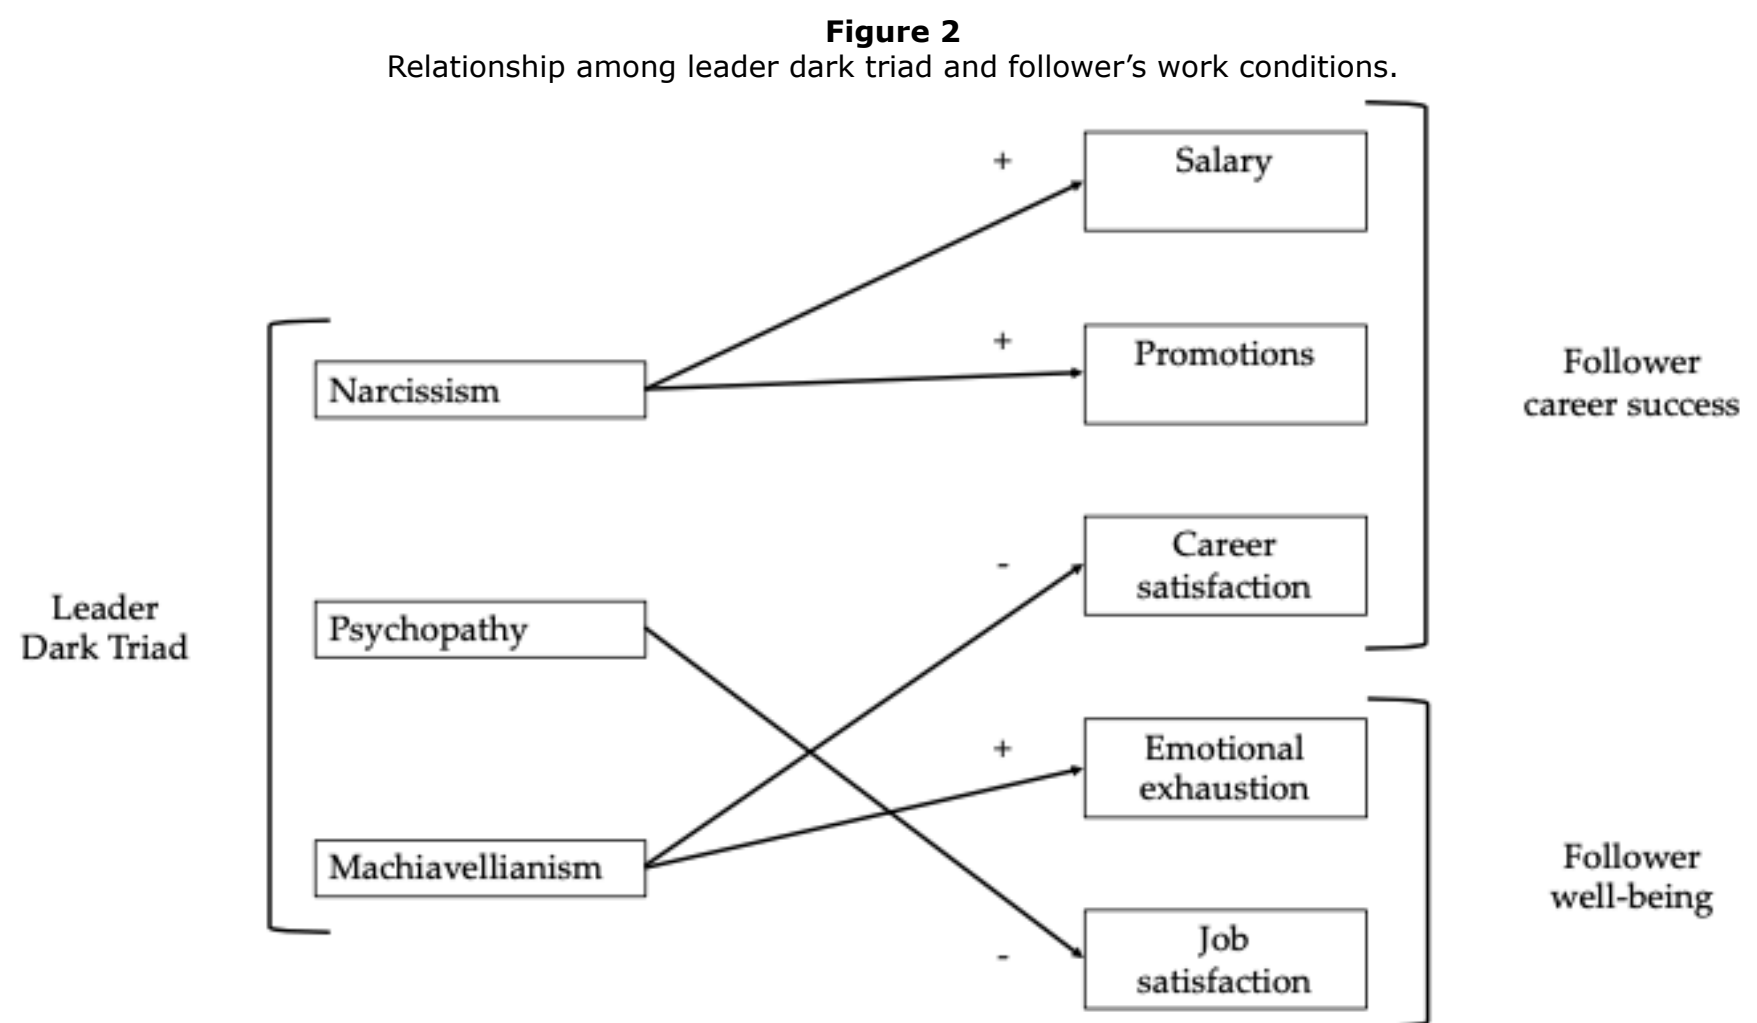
**Figure 2**
Relationship among leader dark triad and follower's work conditions.

Leader Dark Triad

Narcissism

Psychopathy

Machiavellianism

+

+

-

+

-

Salary

Promotions

Career satisfaction

Emotional exhaustion

Job satisfaction

Follower career success

Follower well-being